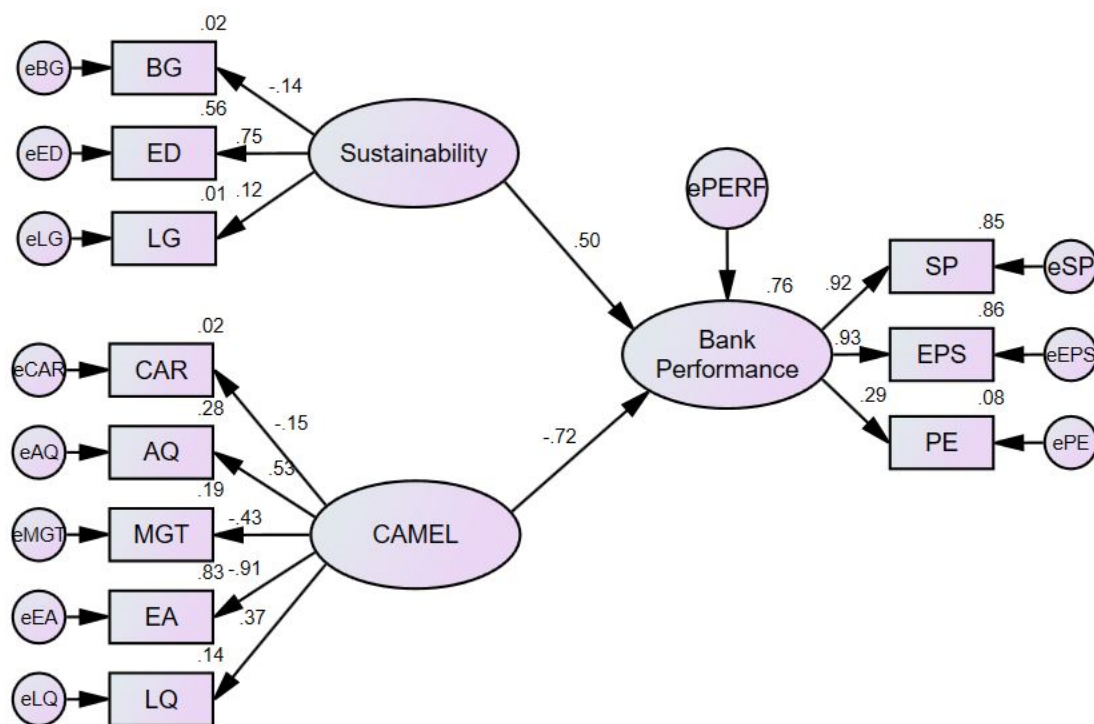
.02
eBG
BG
-.14
.56
eED
ED
.75
Sustainability
.01
.12
eLG
LG
.50
ePERF
.85
SP
eSP
.76
.92
.86
Bank Performance
.93
EPS
eEPS
.29
.08
PE
ePE
.02
eCAR
CAR
.28
-.15
eAQ
AQ
.53
-.72
.19
eMGT
MGT
-.43
CAMEL
.83
-.91
eEA
EA
.37
.14
eLQ
LQ